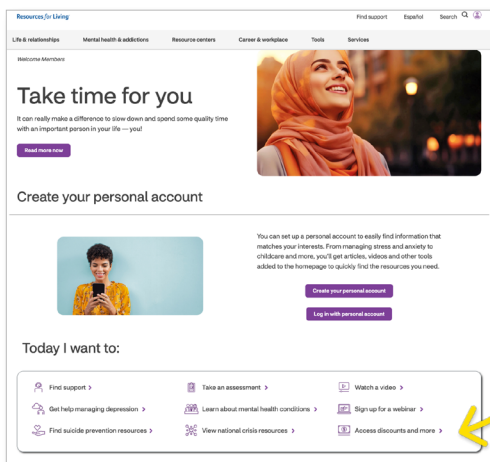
Resources for Living

Find support Español Search

Life & relationships Mental health & addictions Resource centers Career & workplace Tools Services

Welcome Members

Take time for you

It can really make a difference to slow down and spend some quality time with an important person in your life — you!

Read more now

Create your personal account

You can set up a personal account to easily find information that matches your interests. From managing stress and anxiety to childcare and more, you'll get articles, videos and other tools added to the homepage to quickly find the resources you need.

Create your personal account

Log in with personal account

Today I want to:

Find support >

Take an assessment >

Watch a video >

Get help managing depression >

Learn about mental health conditions >

Sign up for a webinar >

Find suicide prevention resources >

View national crisis resources >

Access discounts and more >